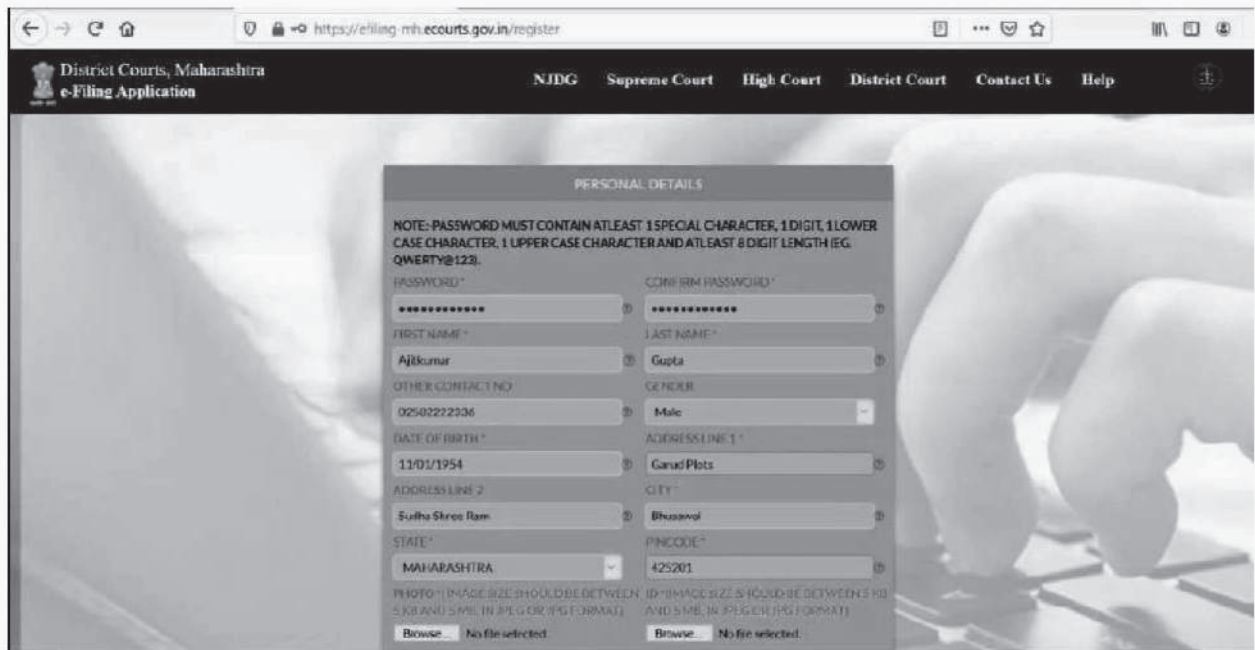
https://efiling-mh.ecourts.gov.in/register

District Courts, Maharashtra
e-Filing Application

NJDG Supreme Court High Court District Court Contact Us Help

PERSONAL DETAILS

NOTE: PASSWORD MUST CONTAIN ATLEAST 1 SPECIAL CHARACTER, 1 DIGIT, 1 LOWER CASE CHARACTER, 1 UPPER CASE CHARACTER AND ATLEAST 8 DIGIT LENGTH (EG. QWERTY@123).

PASSWORD *
••••••••••••
CONFIRM PASSWORD *
••••••••••••
FIRST NAME *
Ajitkumar
LAST NAME *
Gupta
OTHER CONTACT NO
02502222336
GENDER
Male
DATE OF BIRTH *
11/01/1954
ADDRESS LINE 1 *
Garud Plots
ADDRESS LINE 2
Sudha Shree Ram
CITY *
Bhusawal
STATE *
MAHARASHTRA
PINCODE *
425201
PHOTO * (IMAGE SIZE SHOULD BE BETWEEN 5 KB AND 5 MB, IN JPEG OR JPG FORMAT)
Browse... No file selected.
ID * (IMAGE SIZE SHOULD BE BETWEEN 5 KB AND 5 MB, IN JPEG OR JPG FORMAT)
Browse... No file selected.